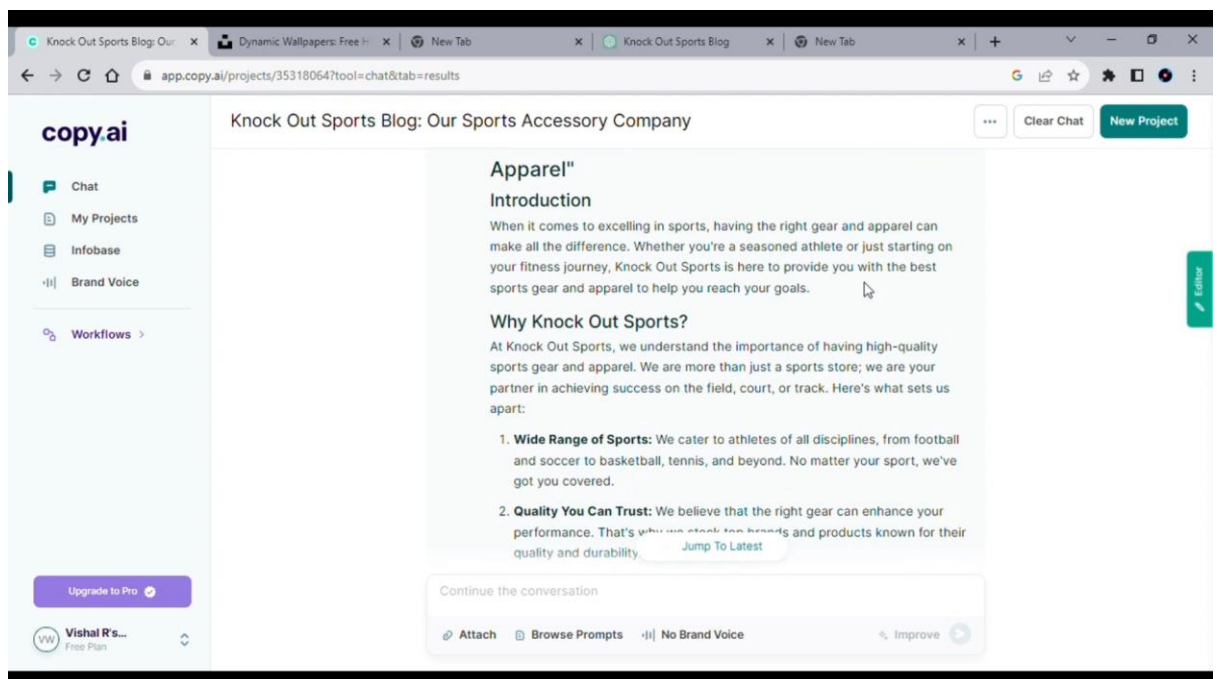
Knock Out Sports Blog: Our | Dynamic Wallpapers: Free H | New Tab | Knock Out Sports Blog | New Tab

app.copy.ai/projects/35318064?tool=chat&tab=results

copy.ai

Chat
My Projects
Infobase
Brand Voice
Workflows >

Knock Out Sports Blog: Our Sports Accessory Company

Clear Chat
New Project

Apparel"

Introduction

When it comes to excelling in sports, having the right gear and apparel can make all the difference. Whether you're a seasoned athlete or just starting on your fitness journey, Knock Out Sports is here to provide you with the best sports gear and apparel to help you reach your goals.

Why Knock Out Sports?

At Knock Out Sports, we understand the importance of having high-quality sports gear and apparel. We are more than just a sports store; we are your partner in achieving success on the field, court, or track. Here's what sets us apart:

1. **Wide Range of Sports:** We cater to athletes of all disciplines, from football and soccer to basketball, tennis, and beyond. No matter your sport, we've got you covered.

2. **Quality You Can Trust:** We believe that the right gear can enhance your performance. That's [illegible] brands and products known for their quality and durability.

Jump To Latest

Editor

Upgrade to Pro

VW Vishal R's...
Free Plan

Continue the conversation

Attach
Browse Prompts
No Brand Voice
Improve